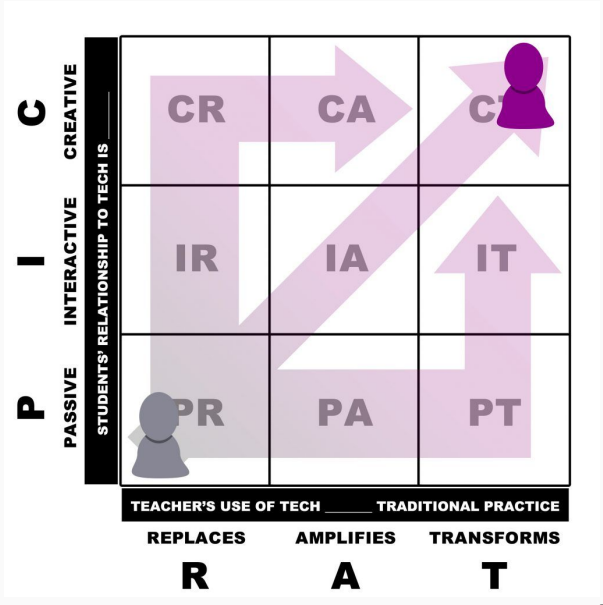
C
CREATIVE

I
INTERACTIVE

P
PASSIVE

STUDENTS' RELATIONSHIP TO TECH IS ______

| CR | CA | CT |
|---|---|---|
| IR | IA | IT |
| PR | PA | PT |

TEACHER'S USE OF TECH ______ TRADITIONAL PRACTICE

REPLACES AMPLIFIES TRANSFORMS

R A T